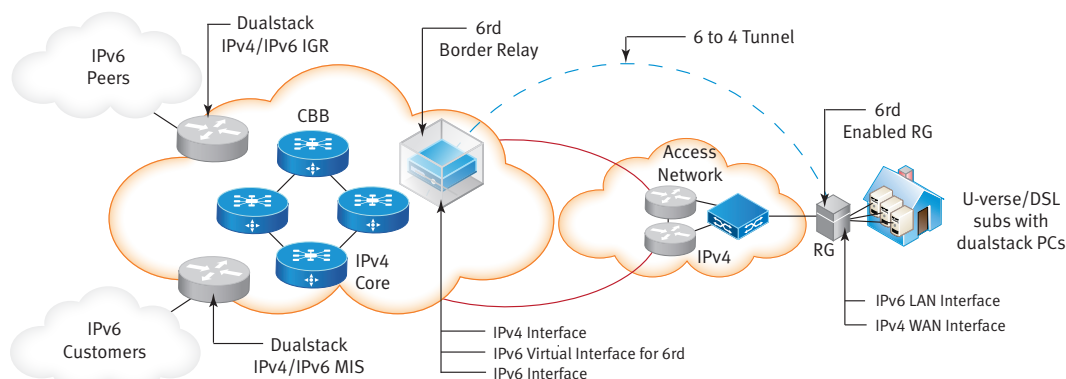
IPv6
Peers

Dualstack
IPv4/IPv6 IGR

CBB

6rd
Border Relay

6 to 4 Tunnel

6rd
Enabled RG

Access
Network

IPv4
Core

IPv4

RG

U-verse/DSL
subs with
dualstack PCs

IPv6
Customers

Dualstack
IPv4/IPv6 MIS

IPv4 Interface
IPv6 Virtual Interface for 6rd
IPv6 Interface

IPv6 LAN Interface
IPv4 WAN Interface